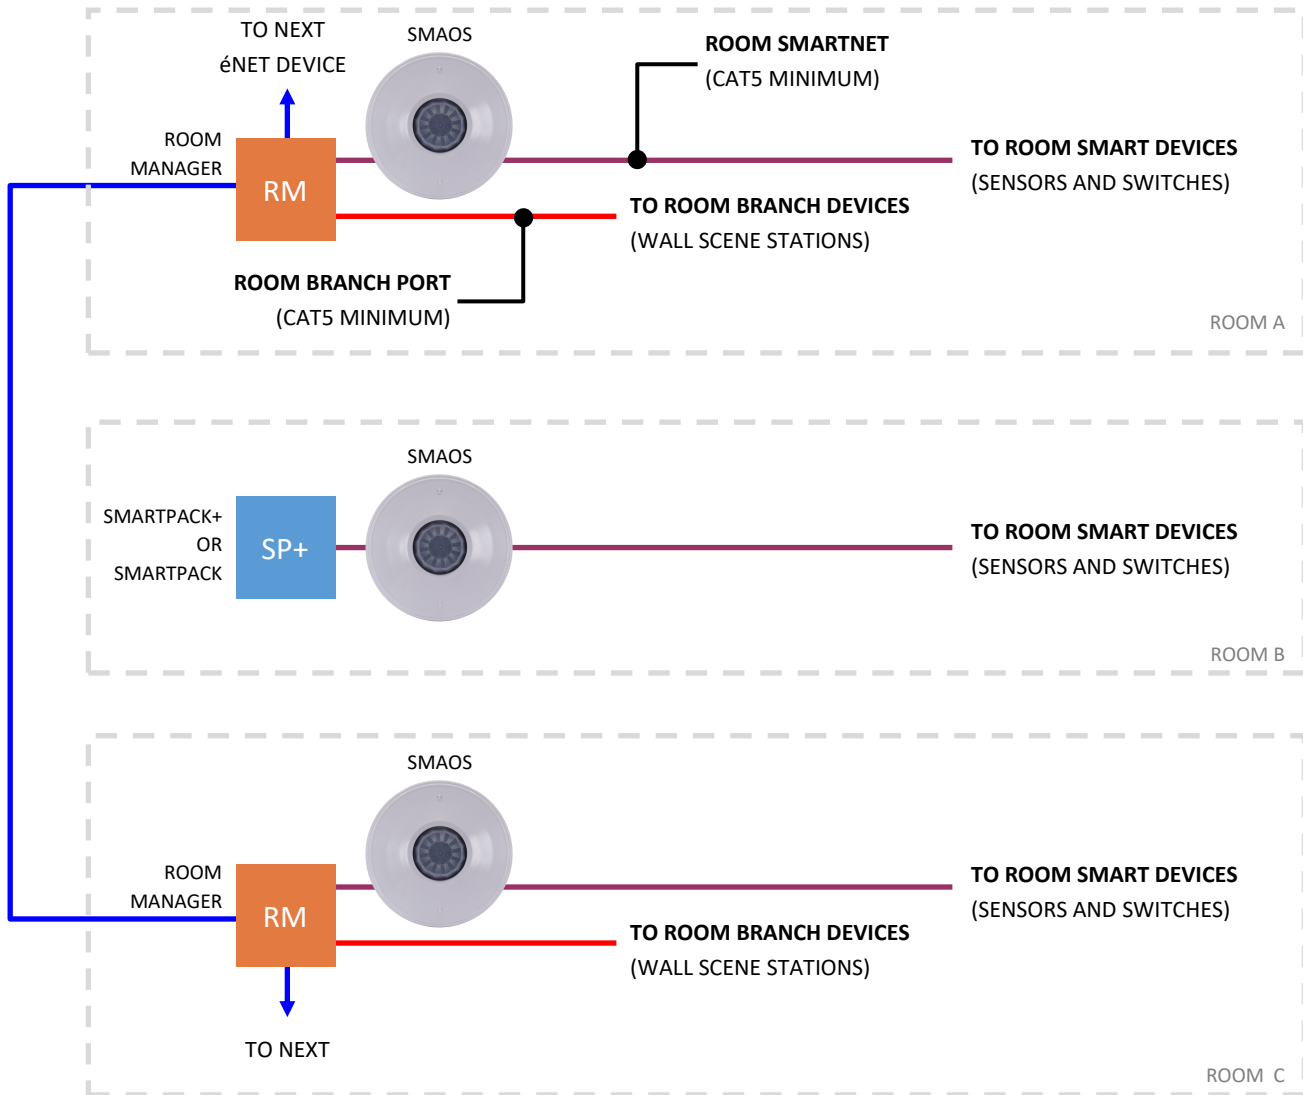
TO NEXT
éNET DEVICE

SMAOS

ROOM SMARTNET
(CAT5 MINIMUM)

ROOM
MANAGER

RM

TO ROOM SMART DEVICES
(SENSORS AND SWITCHES)

TO ROOM BRANCH DEVICES
(WALL SCENE STATIONS)

ROOM BRANCH PORT
(CAT5 MINIMUM)

ROOM A

SMAOS

SMARTPACK+
OR
SMARTPACK

SP+

TO ROOM SMART DEVICES
(SENSORS AND SWITCHES)

ROOM B

SMAOS

ROOM
MANAGER

RM

TO ROOM SMART DEVICES
(SENSORS AND SWITCHES)

TO ROOM BRANCH DEVICES
(WALL SCENE STATIONS)

TO NEXT

ROOM C